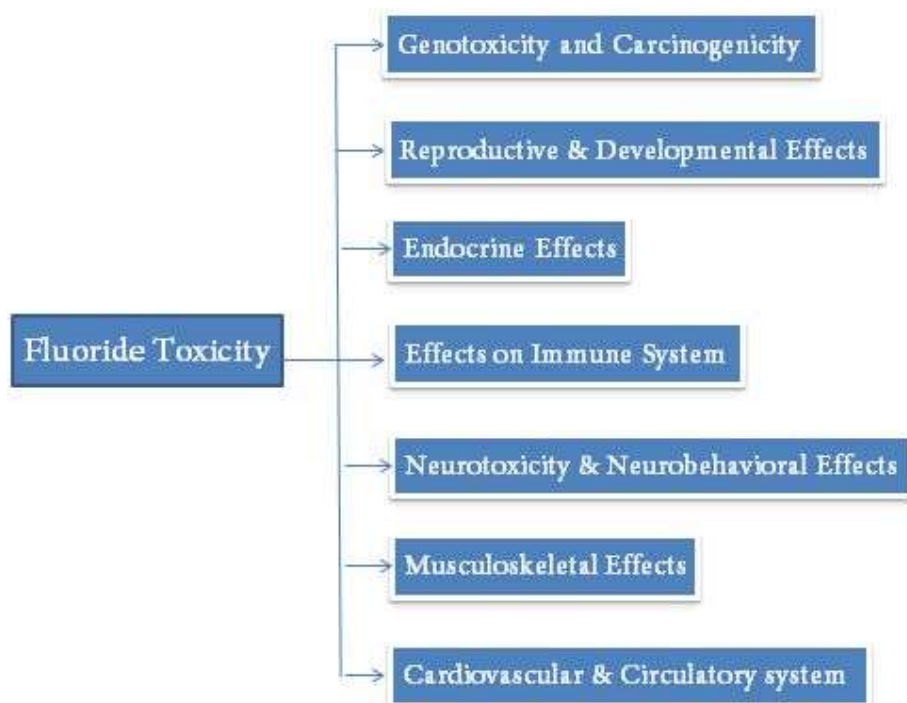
Fluoride Toxicity

Genotoxicity and Carcinogenicity

Reproductive & Developmental Effects

Endocrine Effects

Effects on Immune System

Neurotoxicity & Neurobehavioral Effects

Musculoskeletal Effects

Cardiovascular & Circulatory system